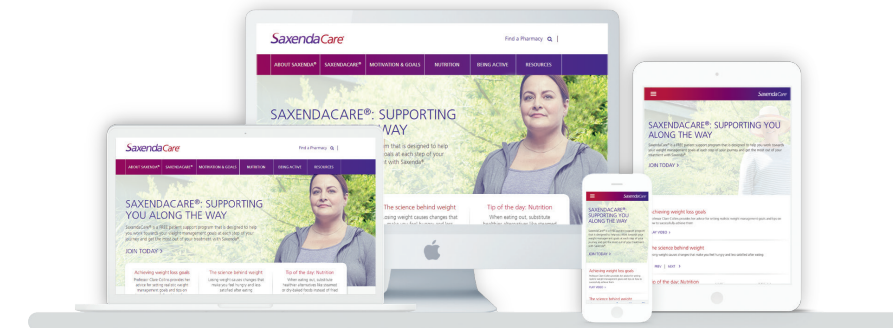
SaxendaCare

Find a Pharmacy

ABOUT SAXENDA® | SAXENDACARE® | MOTIVATION & GOALS | NUTRITION | BEING ACTIVE | RESOURCES

SAXENDACARE®: SUPPORTING YOU ALONG THE WAY

SaxendaCare® is a FREE patient support program that is designed to help you work towards your weight management goals at each step of your journey and get the most out of your treatment with Saxenda®.

JOIN TODAY >

Achieving weight loss goals

The science behind weight

Tip of the day: Nutrition

When eating out, substitute healthier alternatives

SaxendaCare

SAXENDACARE®: SUPPORTING YOU ALONG THE WAY

JOIN TODAY >

Achieving weight loss goals

The science behind weight

Tip of the day: Nutrition

SaxendaCare

SAXENDACARE®: SUPPORTING YOU ALONG THE WAY

JOIN TODAY >

Achieving weight loss goals

The science behind weight